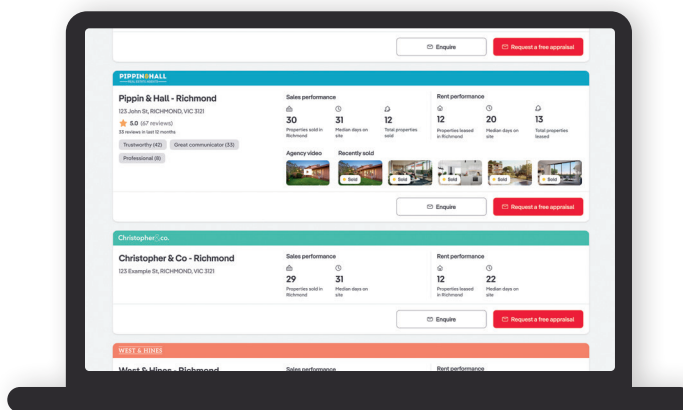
Enquire
Request a free appraisal

PIPPIN&HALL
REAL ESTATE AGENTS

Pippin & Hall - Richmond
123 John St, RICHMOND, VIC 3121
5.0 (67 reviews)
33 reviews in last 12 months
Trustworthy (42)
Great communicator (33)
Professional (8)

Sales performance
30
Properties sold in Richmond
31
Median days on site
12
Total properties sold

Rent performance
12
Properties leased in Richmond
20
Median days on site
13
Total properties leased

Agency video
Recently sold
Sold
Sold
Sold
Sold
Sold

Enquire
Request a free appraisal

Christopher&co.

Christopher & Co - Richmond
123 Example St, RICHMOND, VIC 3121

Sales performance
29
Properties sold in Richmond
31
Median days on site

Rent performance
12
Properties leased in Richmond
22
Median days on site

Enquire
Request a free appraisal

WEST & HINES

West & Hines - Richmond
Sales performance
Rent performance